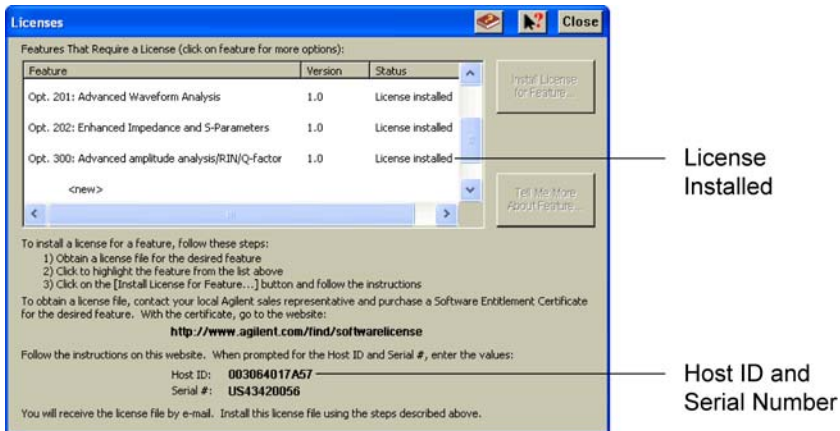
Licenses

Close

Features That Require a License (click on feature for more options):

| Feature | Version | Status |
|---|---|---|
| Opt. 201: Advanced Waveform Analysis | 1.0 | License installed |
| Opt. 202: Enhanced Impedance and S-Parameters | 1.0 | License installed |
| Opt. 300: Advanced amplitude analysis/RIN/Q-factor | 1.0 | License installed |
| <new> | | |

Install License for Feature...

Tell Me More About Feature...

License Installed

To install a license for a feature, follow these steps:
1) Obtain a license file for the desired feature
2) Click to highlight the feature from the list above
3) Click on the [Install License for Feature...] button and follow the instructions

To obtain a license file, contact your local Agilent sales representative and purchase a Software Entitlement Certificate for the desired feature. With the certificate, go to the website:

http://www.agilent.com/find/softwarelicense

Follow the instructions on this website. When prompted for the Host ID and Serial #, enter the values:

Host ID: 003064017A57
Serial #: US43420056

Host ID and Serial Number

You will receive the license file by e-mail. Install this license file using the steps described above.